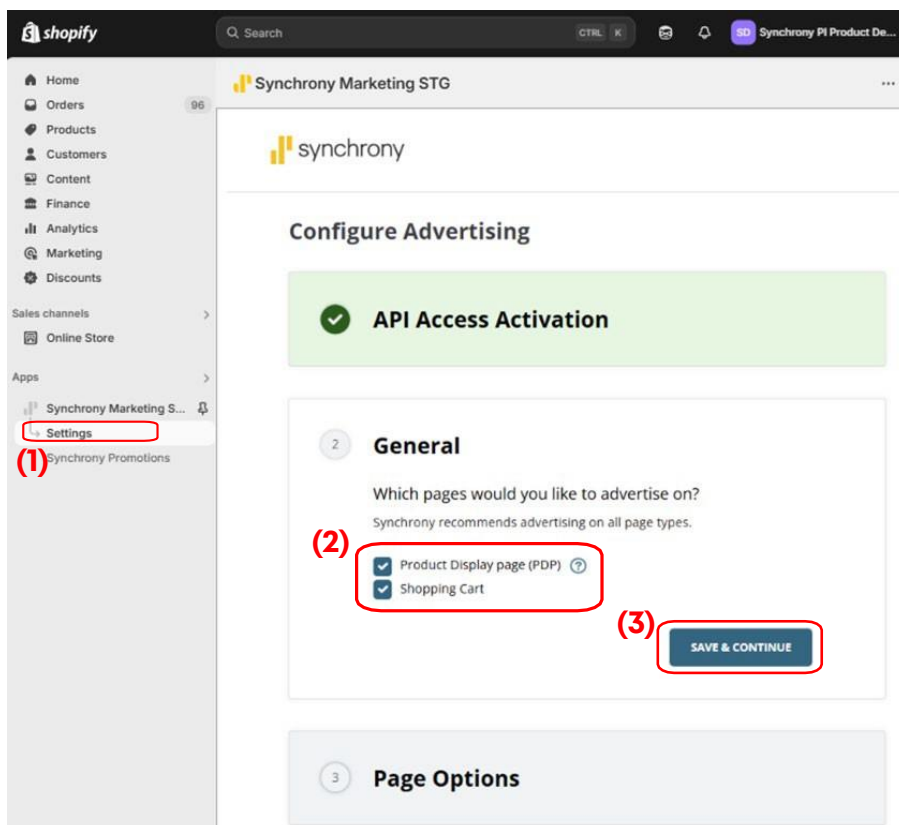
shopify

Search CTRL K

SD Synchrony PI Product De...

Home
Orders 96
Products
Customers
Content
Finance
Analytics
Marketing
Discounts

Sales channels
Online Store

Apps
Synchrony Marketing S...
Settings
(1)
Synchrony Promotions

Synchrony Marketing STG

...

synchrony

Configure Advertising

API Access Activation

2 General

Which pages would you like to advertise on?

Synchrony recommends advertising on all page types.

(2)
Product Display page (PDP)
Shopping Cart

(3)
SAVE & CONTINUE

3 Page Options